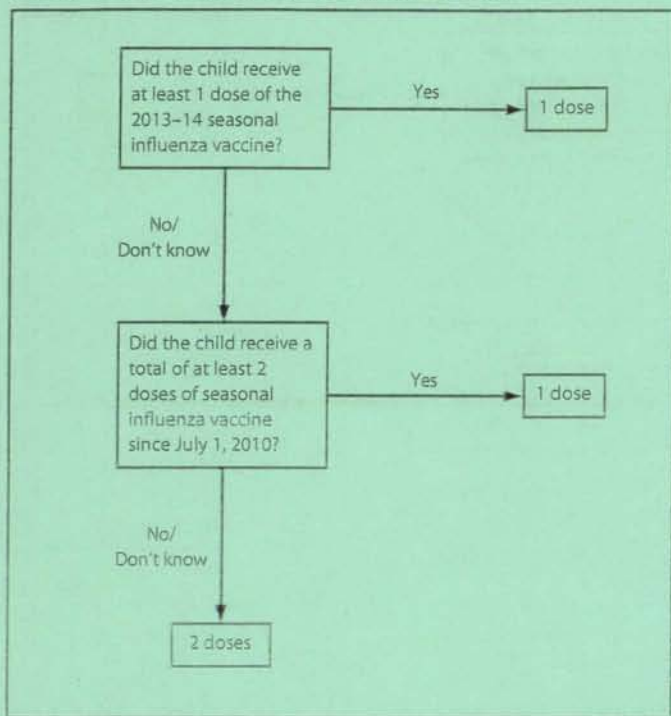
Did the child receive at least 1 dose of the 2013–14 seasonal influenza vaccine?

Yes

1 dose

No/
Don't know

Did the child receive a total of at least 2 doses of seasonal influenza vaccine since July 1, 2010?

Yes

1 dose

No/
Don't know

2 doses